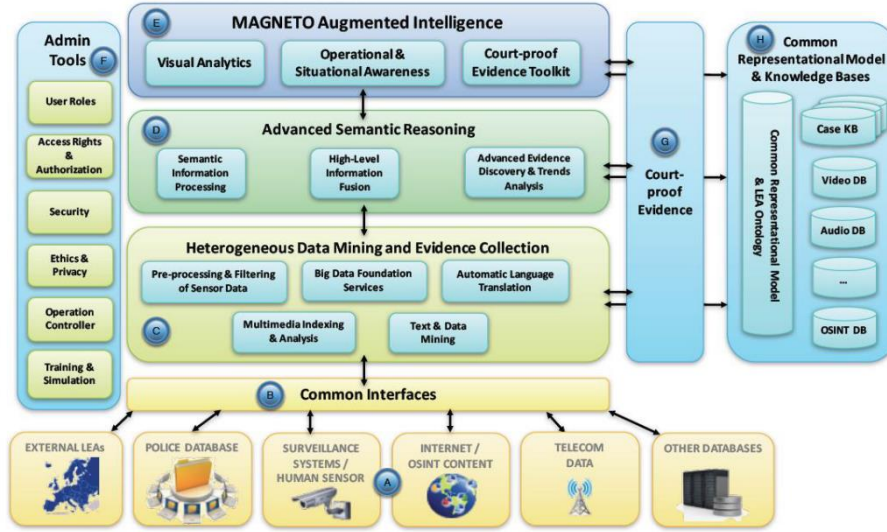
E MAGNETO Augmented Intelligence

Visual Analytics

Operational & Situational Awareness

Court-proof Evidence Toolkit

D Advanced Semantic Reasoning

Semantic Information Processing

High-Level Information Fusion

Advanced Evidence Discovery & Trends Analysis

Heterogeneous Data Mining and Evidence Collection

Pre-processing & Filtering of Sensor Data

Big Data Foundation Services

Automatic Language Translation

C

Multimedia Indexing & Analysis

Text & Data Mining

B Common Interfaces

Admin Tools F

User Roles

Access Rights & Authorization

Security

Ethics & Privacy

Operation Controller

Training & Simulation

G Court-proof Evidence

H Common Representational Model & Knowledge Bases

Common Representational Model & LEA Ontology

Case KB

Video DB

Audio DB

...

OSINT DB

EXTERNAL LEAs

POLICE DATABASE

SURVEILLANCE SYSTEMS / HUMAN SENSOR

A

INTERNET / OSINT CONTENT

TELECOM DATA

OTHER DATABASES